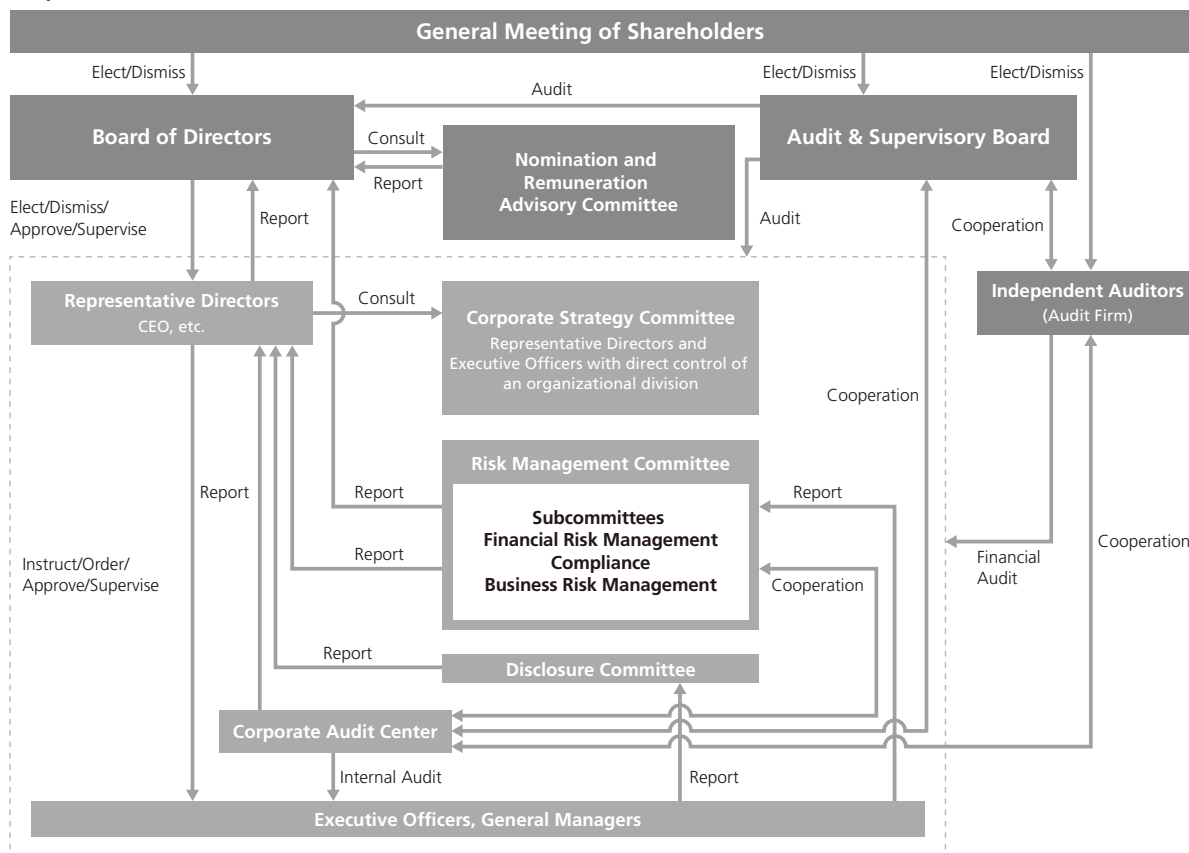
General Meeting of Shareholders

Elect/Dismiss

Elect/Dismiss

Elect/Dismiss

Audit

Board of Directors

Consult

Report

Nomination and Remuneration Advisory Committee

Audit & Supervisory Board

Elect/Dismiss/ Approve/Supervise

Report

Audit

Cooperation

Representative Directors
CEO, etc.

Consult

Corporate Strategy Committee
Representative Directors and Executive Officers with direct control of an organizational division

Independent Auditors
(Audit Firm)

Cooperation

Risk Management Committee

Report

Subcommittees
Financial Risk Management
Compliance
Business Risk Management

Report

Report

Report

Cooperation

Financial Audit

Cooperation

Instruct/Order/ Approve/Supervise

Report

Disclosure Committee

Corporate Audit Center

Internal Audit

Report

Executive Officers, General Managers